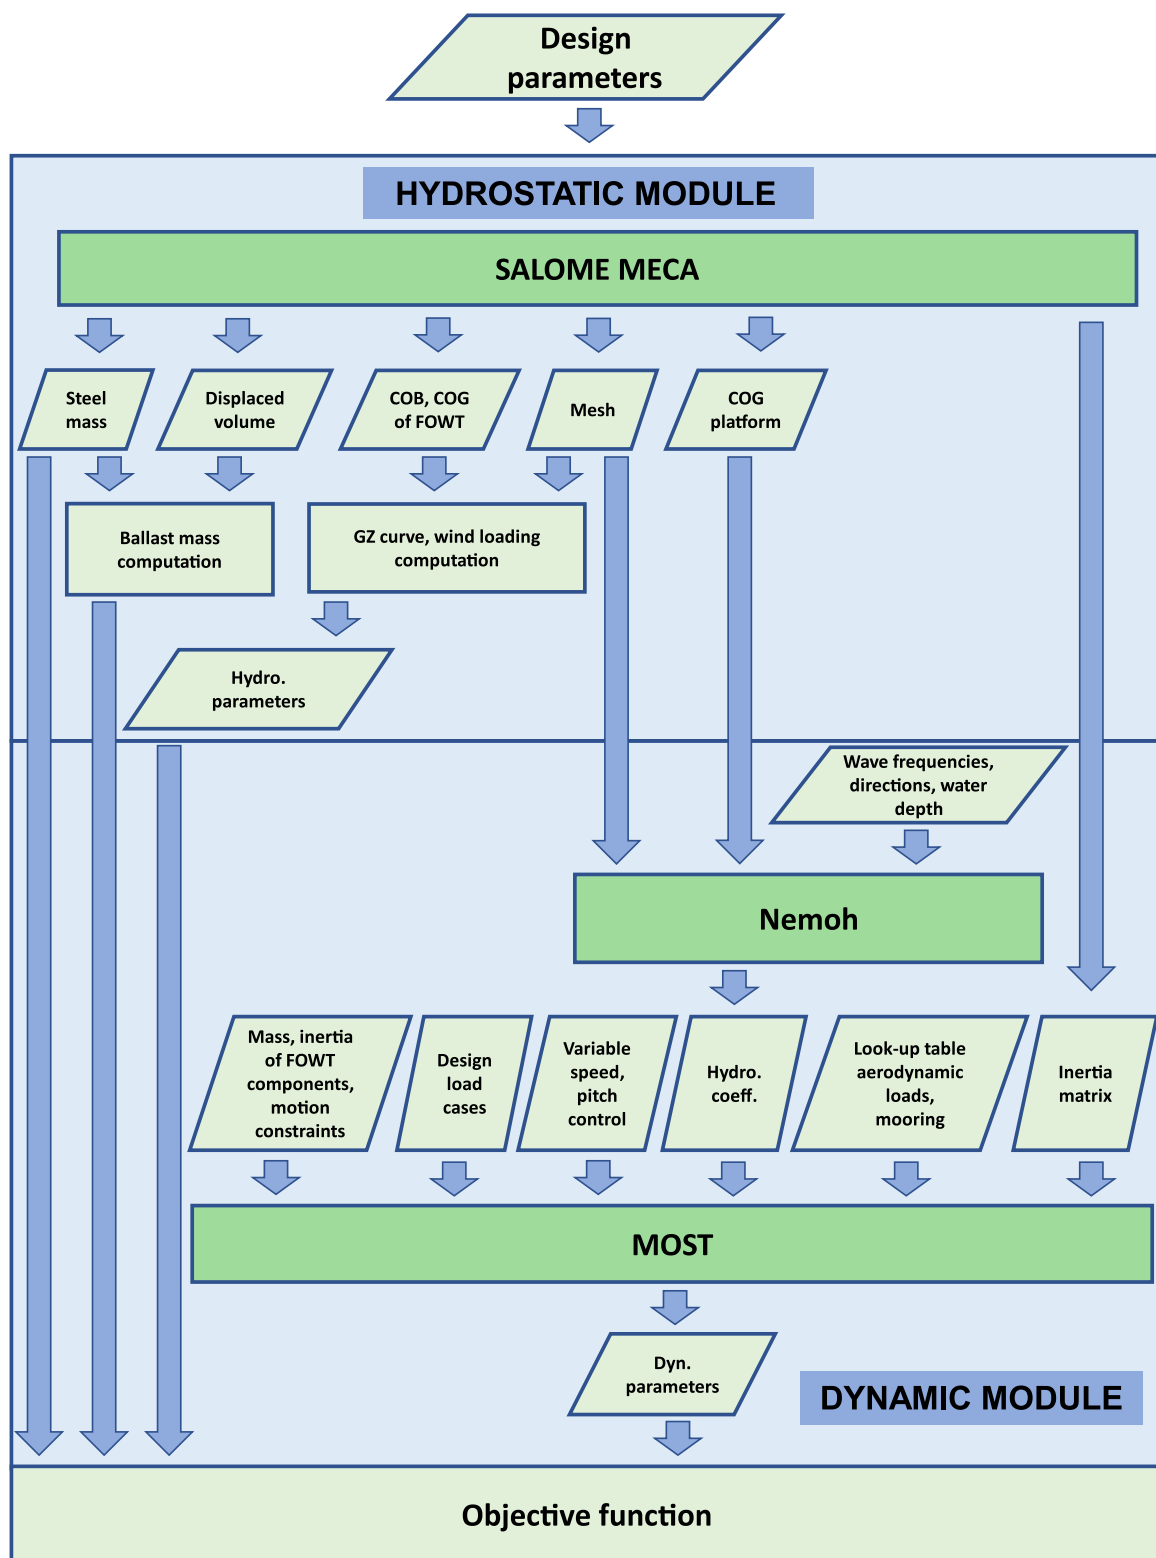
Design parameters

HYDROSTATIC MODULE

SALOME MECA

Steel mass

Displaced volume

COB, COG of FOWT

Mesh

COG platform

Ballast mass computation

GZ curve, wind loading computation

Hydro. parameters

Wave frequencies, directions, water depth

Nemoh

Mass, inertia of FOWT components, motion constraints

Design load cases

Variable speed, pitch control

Hydro. coeff.

Look-up table aerodynamic loads, mooring

Inertia matrix

MOST

Dyn. parameters

DYNAMIC MODULE

Objective function